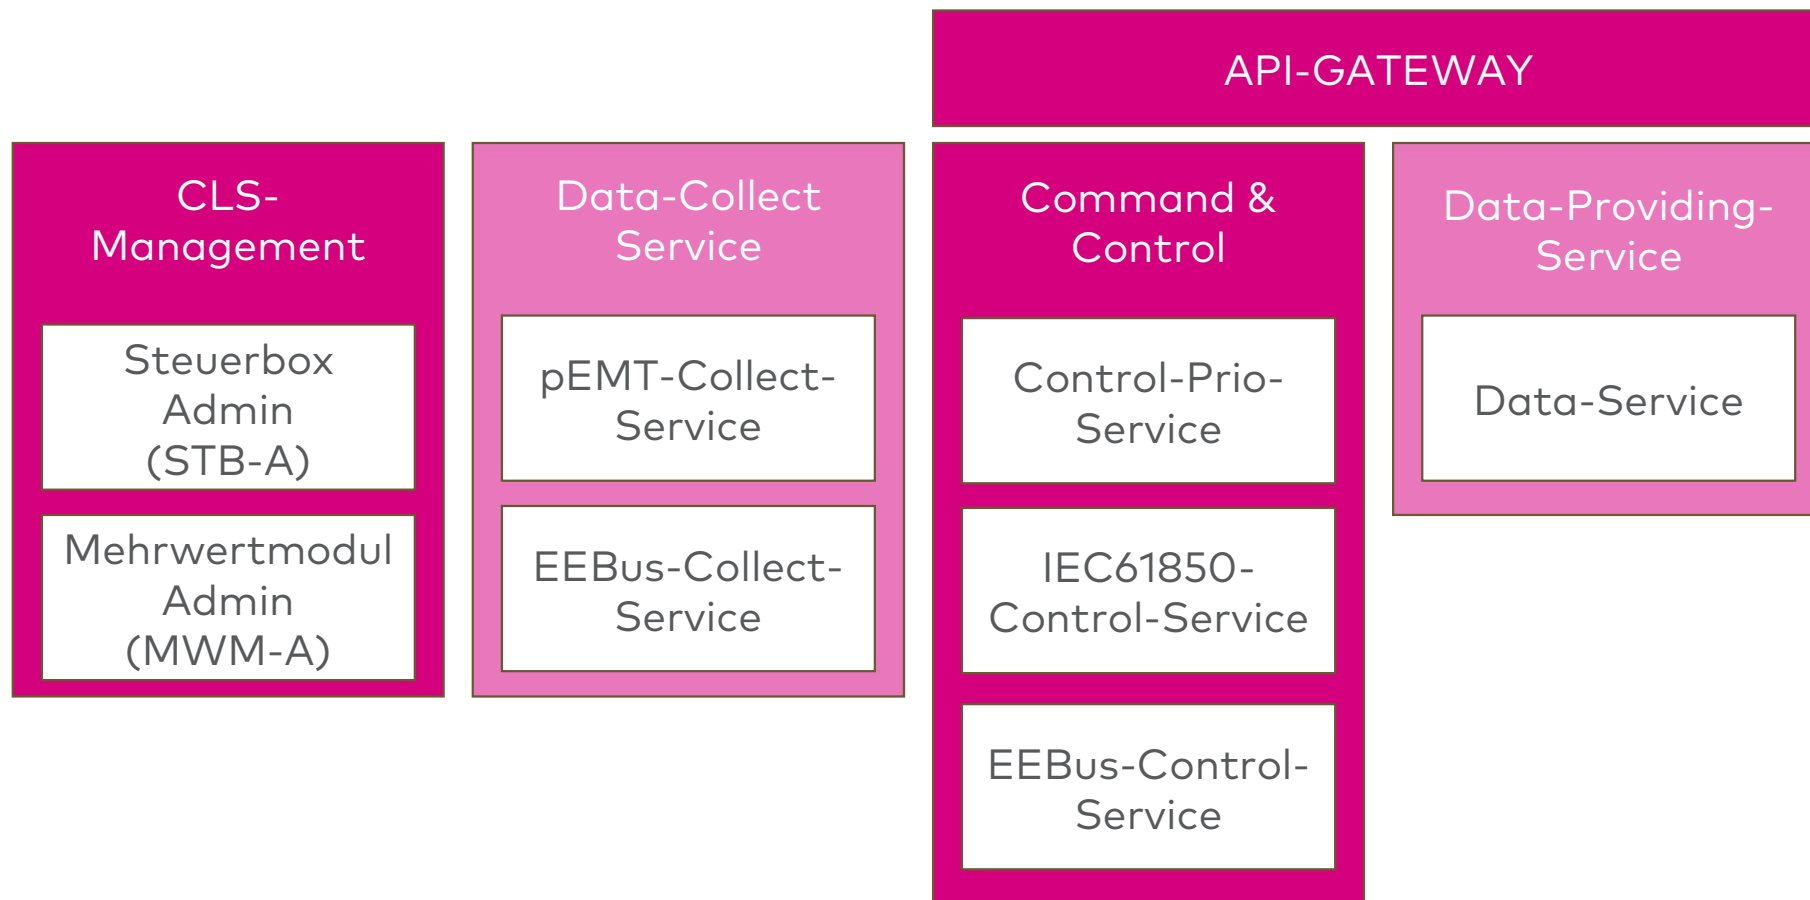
API-GATEWAY

CLS-Management

Steuerbox Admin (STB-A)

Mehrwertmodul Admin (MWM-A)

Data-Collect Service

pEMT-Collect-Service

EEBus-Collect-Service

Command & Control

Control-Prio-Service

IEC61850-Control-Service

EEBus-Control-Service

Data-Providing-Service

Data-Service